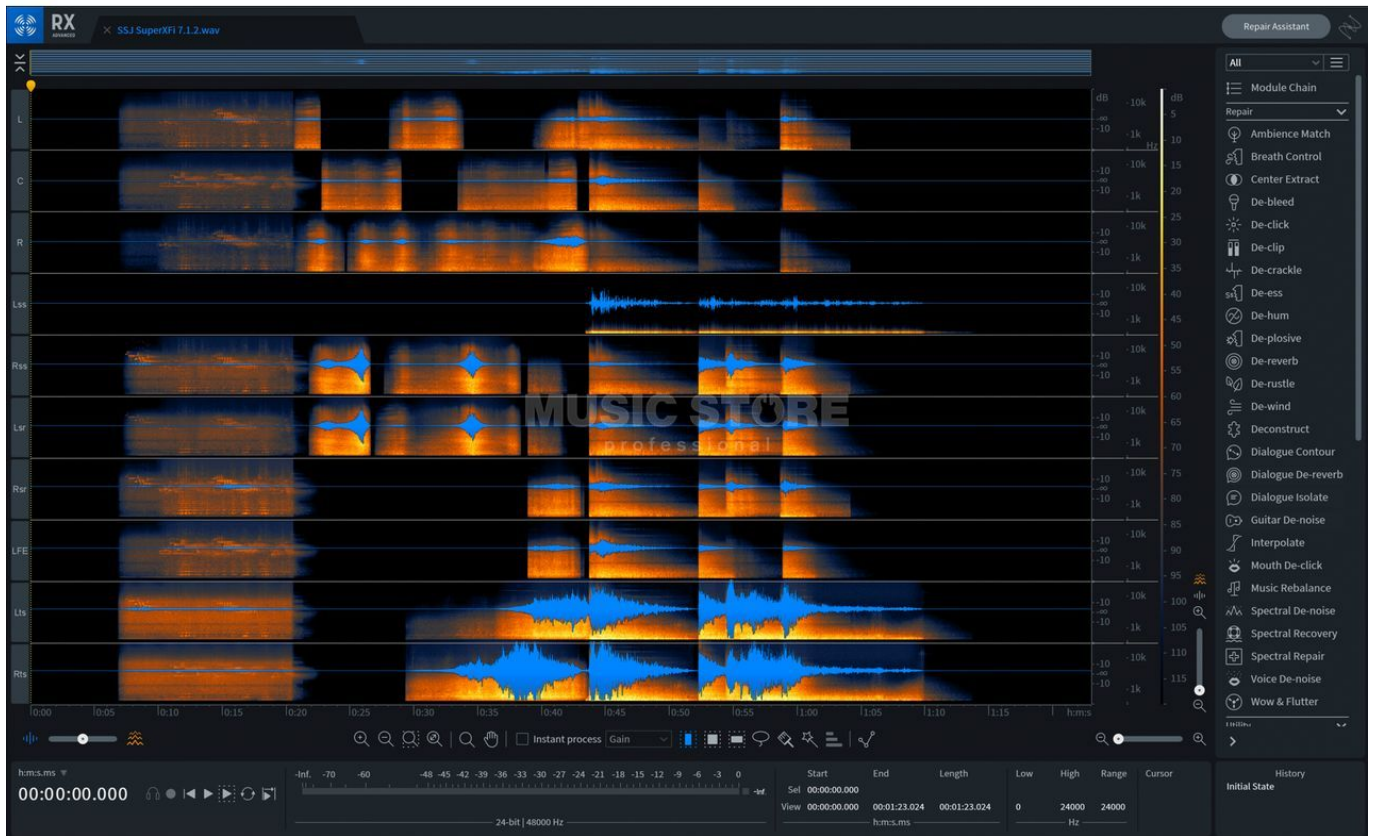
RX ADVANCED
SSJ SuperXFi 7.1.2.wav
Repair Assistant

All
Module Chain
Repair
Ambience Match
Breath Control
Center Extract
De-bleed
De-click
De-clip
De-crackle
De-ess
De-hum
De-plosive
De-reverb
De-rustle
De-wind
Deconstruct
Dialogue Contour
Dialogue De-reverb
Dialogue Isolate
Guitar De-noise
Interpolate
Mouth De-click
Music Rebalance
Spectral De-noise
Spectral Recovery
Spectral Repair
Voice De-noise
Wow & Flutter
Utility

L
C
R
Lss
Rss
Lsr
Rsr
LFE
Lts
Rts

dB
-10
-∞
-10
10k
1k
Hz

dB 5 10 15 20 25 30 35 40 45 50 55 60 65 70 75 80 85 90 95 100 105 110 115

MUSIC STORE
professional

0:00 0:05 0:10 0:15 0:20 0:25 0:30 0:35 0:40 0:45 0:50 0:55 1:00 1:05 1:10 1:15 h:m:s

Instant process Gain

h:m:s.ms
00:00:00.000
-Inf. -70 -60 -48 -45 -42 -39 -36 -33 -30 -27 -24 -21 -18 -15 -12 -9 -6 -3 0
-Inf.
24-bit | 48000 Hz

| | Start | End | Length | Low | High | Range | Cursor |
|---|---|---|---|---|---|---|---|
| Sel | 00:00:00.000 | | | | | | |
| View | 00:00:00.000 | 00:01:23.024 | 00:01:23.024 | 0 | 24000 | 24000 | |
| | | h:m:s.ms | | | Hz | | |

History
Initial State